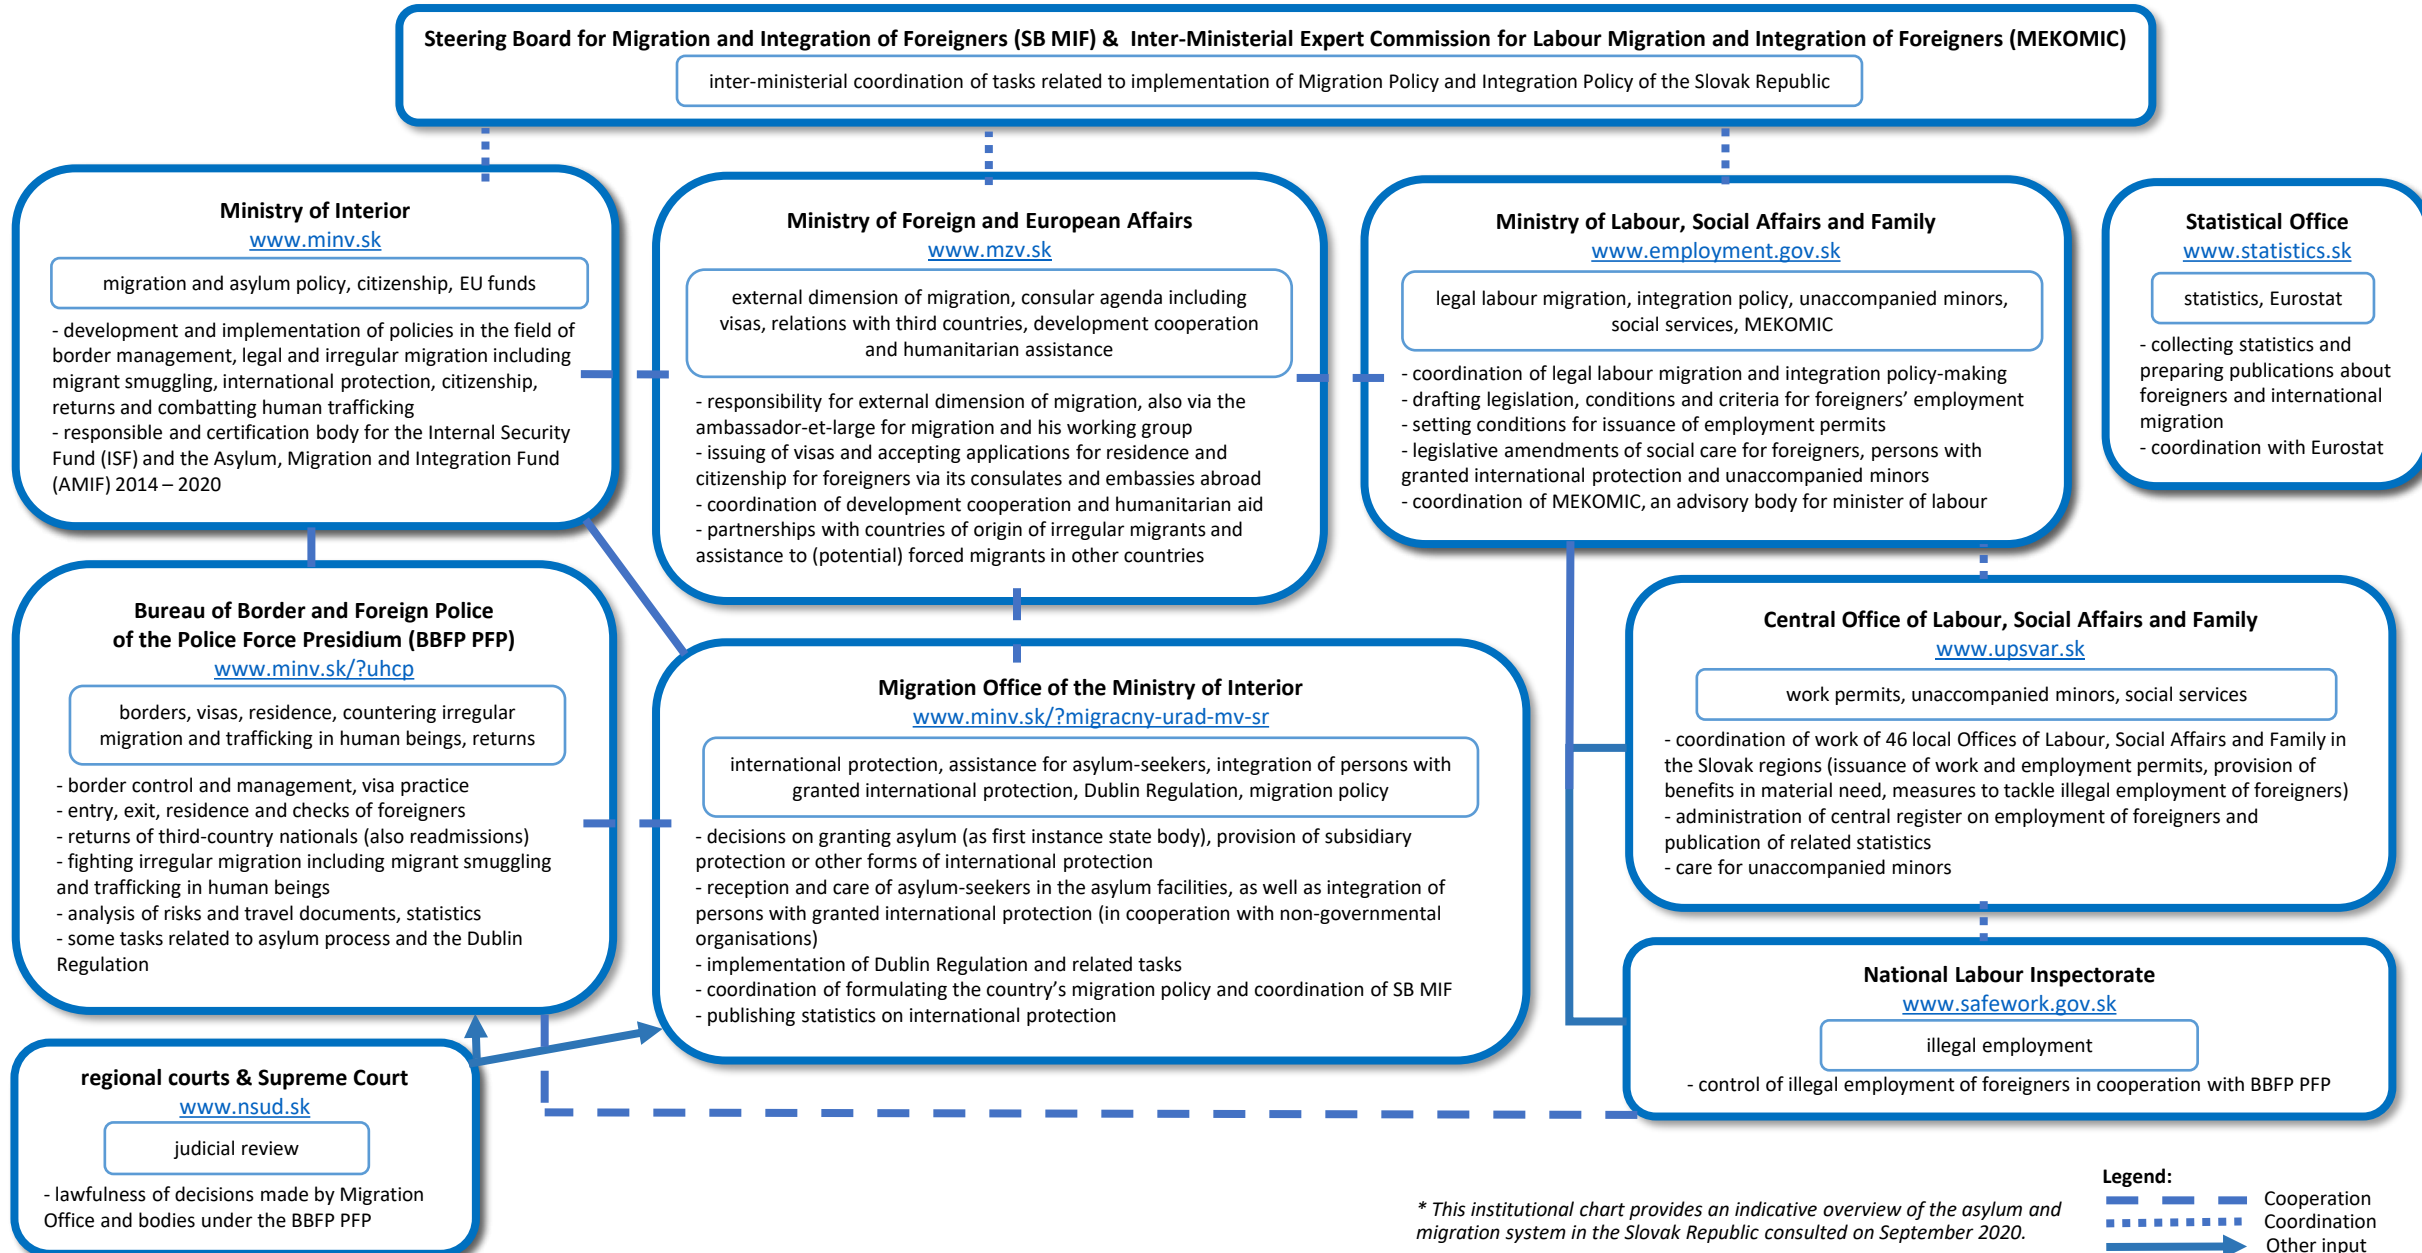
Steering Board for Migration and Integration of Foreigners (SB MIF) & Inter-Ministerial Expert Commission for Labour Migration and Integration of Foreigners (MEKOMIC)

inter-ministerial coordination of tasks related to implementation of Migration Policy and Integration Policy of the Slovak Republic

Ministry of Interior
www.minv.sk

migration and asylum policy, citizenship, EU funds

- development and implementation of policies in the field of border management, legal and irregular migration including migrant smuggling, international protection, citizenship, returns and combatting human trafficking
- responsible and certification body for the Internal Security Fund (ISF) and the Asylum, Migration and Integration Fund (AMIF) 2014 – 2020

Ministry of Foreign and European Affairs
www.mzv.sk

external dimension of migration, consular agenda including visas, relations with third countries, development cooperation and humanitarian assistance

- responsibility for external dimension of migration, also via the ambassador-et-large for migration and his working group
- issuing of visas and accepting applications for residence and citizenship for foreigners via its consulates and embassies abroad
- coordination of development cooperation and humanitarian aid
- partnerships with countries of origin of irregular migrants and assistance to (potential) forced migrants in other countries

Ministry of Labour, Social Affairs and Family
www.employment.gov.sk

legal labour migration, integration policy, unaccompanied minors, social services, MEKOMIC

- coordination of legal labour migration and integration policy-making
- drafting legislation, conditions and criteria for foreigners' employment
- setting conditions for issuance of employment permits
- legislative amendments of social care for foreigners, persons with granted international protection and unaccompanied minors
- coordination of MEKOMIC, an advisory body for minister of labour

Statistical Office
www.statistics.sk

statistics, Eurostat

- collecting statistics and preparing publications about foreigners and international migration
- coordination with Eurostat

Bureau of Border and Foreign Police of the Police Force Presidium (BBFP PFP)
www.minv.sk/?uhcp

borders, visas, residence, countering irregular migration and trafficking in human beings, returns

- border control and management, visa practice
- entry, exit, residence and checks of foreigners
- returns of third-country nationals (also readmissions)
- fighting irregular migration including migrant smuggling and trafficking in human beings
- analysis of risks and travel documents, statistics
- some tasks related to asylum process and the Dublin Regulation

Migration Office of the Ministry of Interior
www.minv.sk/?migracny-urad-mv-sr

international protection, assistance for asylum-seekers, integration of persons with granted international protection, Dublin Regulation, migration policy

- decisions on granting asylum (as first instance state body), provision of subsidiary protection or other forms of international protection
- reception and care of asylum-seekers in the asylum facilities, as well as integration of persons with granted international protection (in cooperation with non-governmental organisations)
- implementation of Dublin Regulation and related tasks
- coordination of formulating the country's migration policy and coordination of SB MIF
- publishing statistics on international protection

Central Office of Labour, Social Affairs and Family
www.upsvar.sk

work permits, unaccompanied minors, social services

- coordination of work of 46 local Offices of Labour, Social Affairs and Family in the Slovak regions (issuance of work and employment permits, provision of benefits in material need, measures to tackle illegal employment of foreigners)
- administration of central register on employment of foreigners and publication of related statistics
- care for unaccompanied minors

National Labour Inspectorate
www.safework.gov.sk

illegal employment

- control of illegal employment of foreigners in cooperation with BBFP PFP

regional courts & Supreme Court
www.nsud.sk

judicial review

- lawfulness of decisions made by Migration Office and bodies under the BBFP PFP

* This institutional chart provides an indicative overview of the asylum and migration system in the Slovak Republic consulted on September 2020.

Legend:
Cooperation
Coordination
Other input